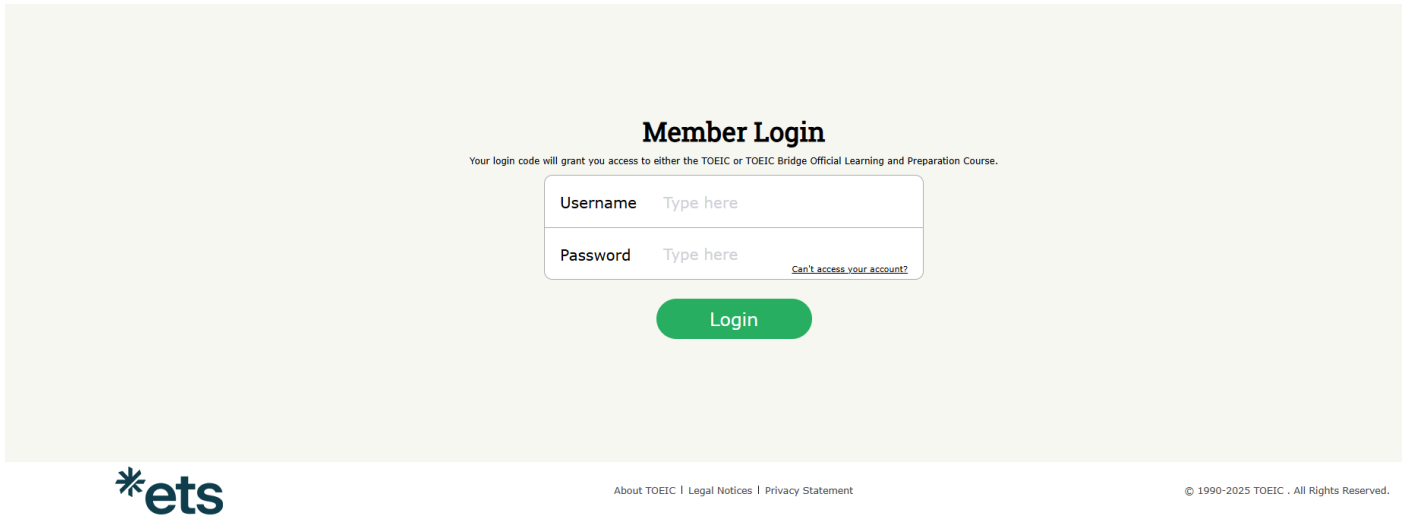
Member Login

Your login code will grant you access to either the TOEIC or TOEIC Bridge Official Learning and Preparation Course.

Username Type here

Password Type here

Can't access your account?

Login

*ets

About TOEIC | Legal Notices | Privacy Statement

© 1990-2025 TOEIC . All Rights Reserved.